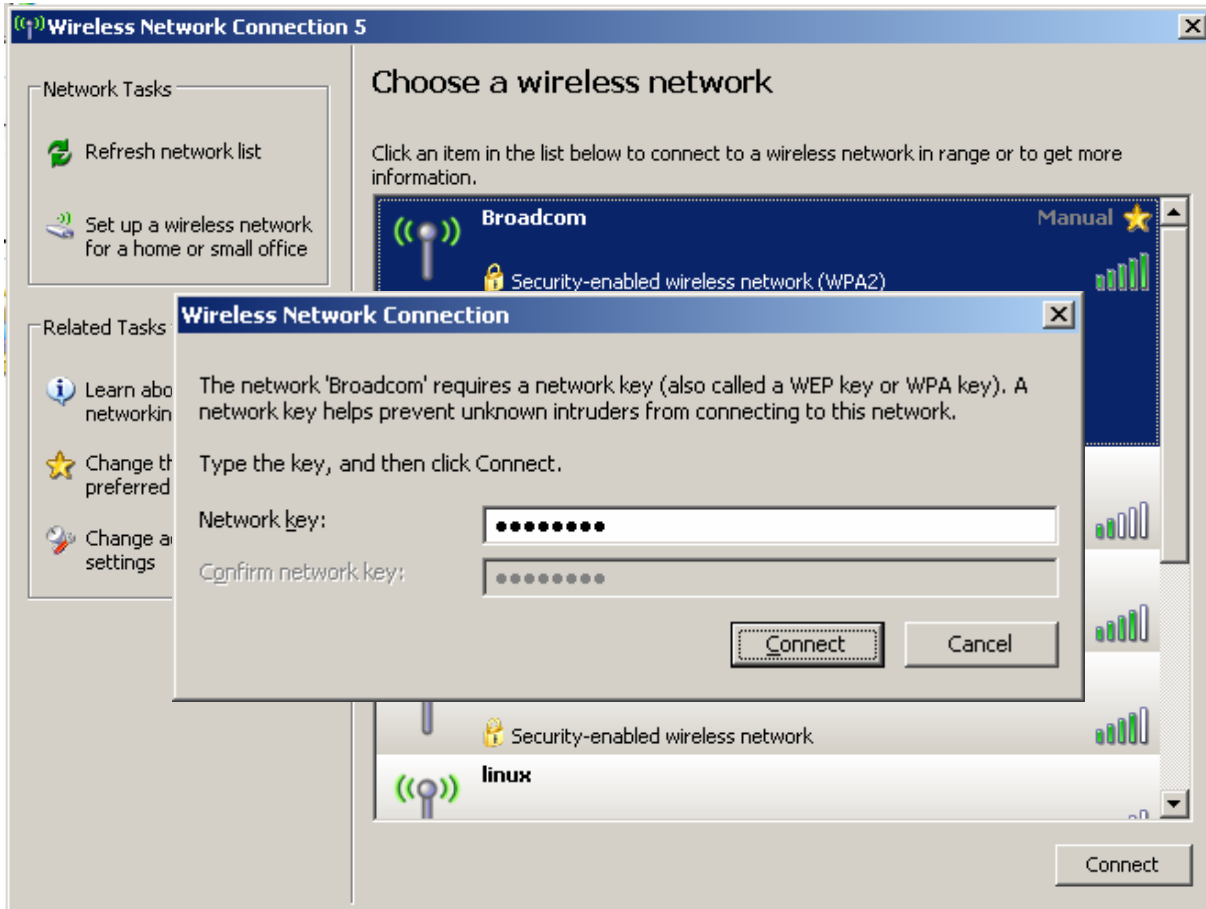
Wireless Network Connection 5

Network Tasks

Refresh network list

Set up a wireless network for a home or small office

Related Tasks

Learn abo networkin

Change th preferred

Change a settings

Choose a wireless network

Click an item in the list below to connect to a wireless network in range or to get more information.

Broadcom

Manual

Security-enabled wireless network (WPA2)

Wireless Network Connection

The network 'Broadcom' requires a network key (also called a WEP key or WPA key). A network key helps prevent unknown intruders from connecting to this network.

Type the key, and then click Connect.

Network key: ●●●●●●●●●

Confirm network key: ●●●●●●●●

Connect

Cancel

Security-enabled wireless network

linux

Connect